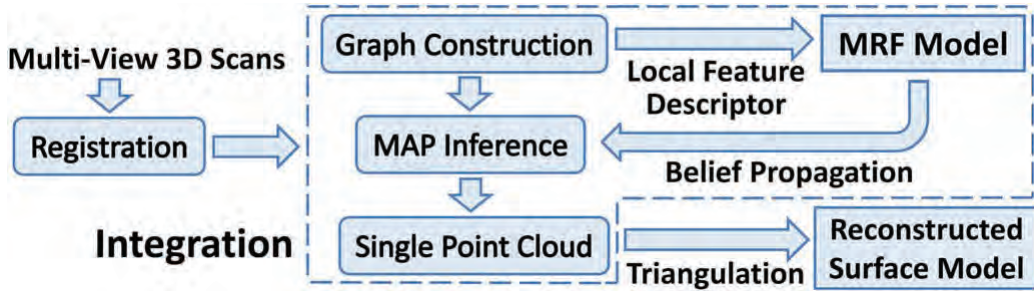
Multi-View 3D Scans

Registration

Graph Construction

Local Feature Descriptor

MRF Model

MAP Inference

Belief Propagation

Integration

Single Point Cloud

Triangulation

Reconstructed Surface Model